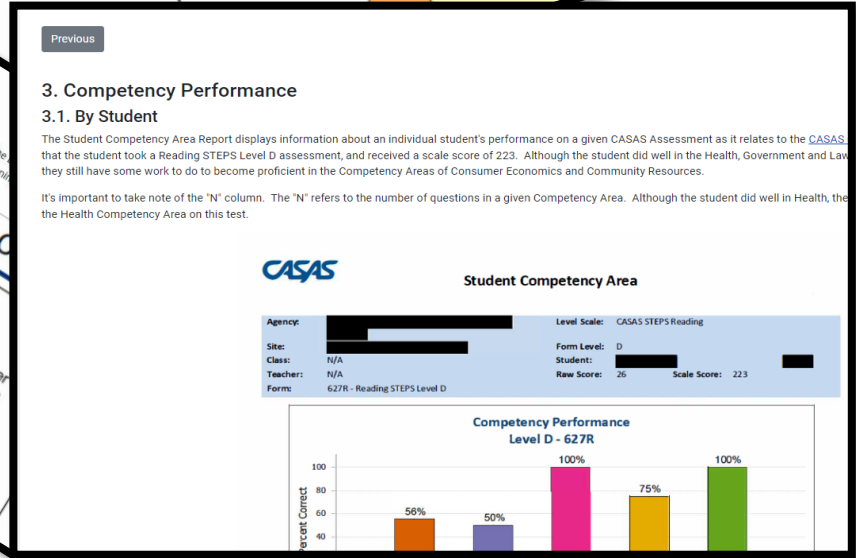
Previous

3. Competency Performance

3.1. By Student

The Student Competency Area Report displays information about an individual student's performance on a given CASAS Assessment as it relates to the CASAS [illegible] that the student took a Reading STEPS Level D assessment, and received a scale score of 223. Although the student did well in the Health, Government and Law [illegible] they still have some work to do to become proficient in the Competency Areas of Consumer Economics and Community Resources.

It's important to take note of the "N" column. The "N" refers to the number of questions in a given Competency Area. Although the student did well in Health, the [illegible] the Health Competency Area on this test.

CASAS

Student Competency Area

Agency:
Site:
Class: N/A
Teacher: N/A
Form: 627R - Reading STEPS Level D
Level Scale: CASAS STEPS Reading
Form Level: D
Student:
Raw Score: 26
Scale Score: 223

Competency Performance
Level D - 627R

Percent Correct
100
80
60
40

56%
50%
100%
75%
100%